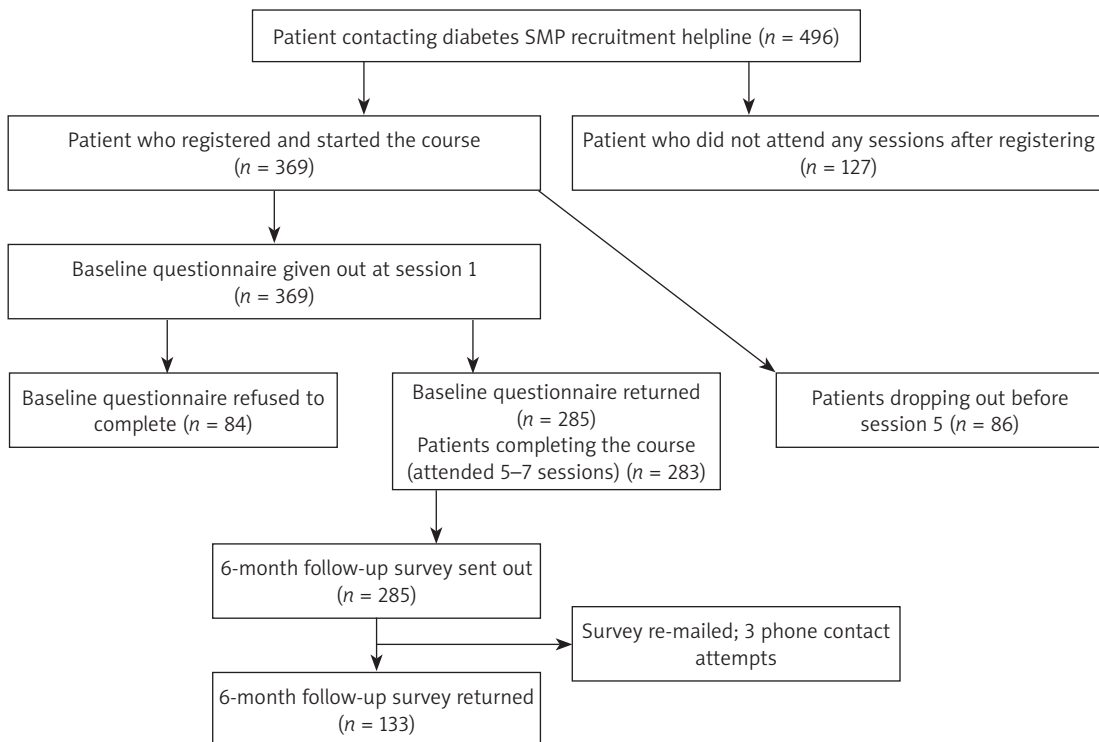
Patient contacting diabetes SMP recruitment helpline ($n$ = 496)

Patient who registered and started the course ($n$ = 369)

Patient who did not attend any sessions after registering ($n$ = 127)

Baseline questionnaire given out at session 1 ($n$ = 369)

Baseline questionnaire refused to complete ($n$ = 84)

Baseline questionnaire returned ($n$ = 285) Patients completing the course (attended 5–7 sessions) ($n$ = 283)

Patients dropping out before session 5 ($n$ = 86)

6-month follow-up survey sent out ($n$ = 285)

Survey re-mailed; 3 phone contact attempts

6-month follow-up survey returned ($n$ = 133)